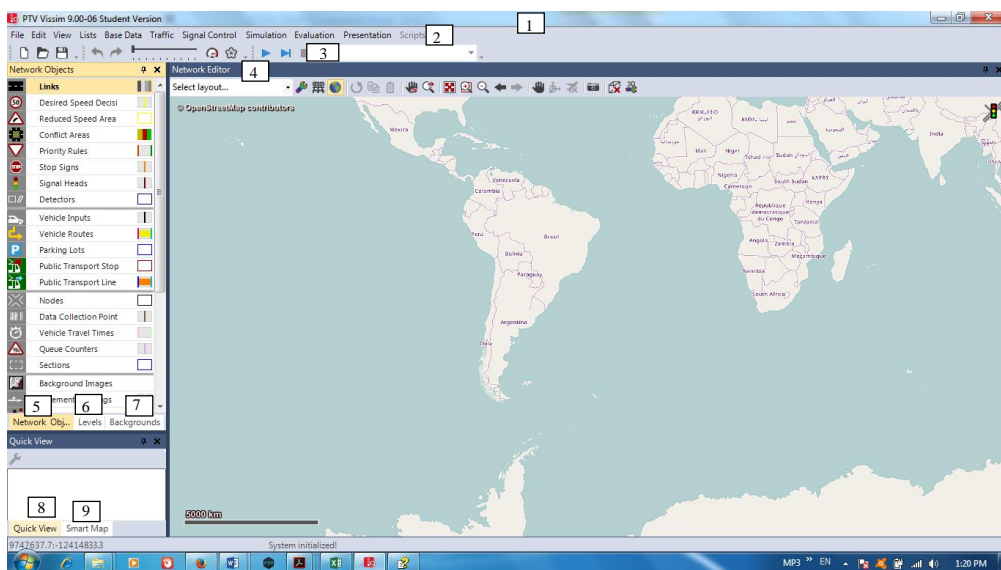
PTV Vissim 9.00-06 Student Version

1

File Edit View Lists Base Data Traffic Signal Control Simulation Evaluation Presentation Scripts

2

3

Network Objects

Network Editor

4

Select layout...

Links
Desired Speed Decisi
Reduced Speed Area
Conflict Areas
Priority Rules
Stop Signs
Signal Heads
Detectors
Vehicle Inputs
Vehicle Routes
Parking Lots
Public Transport Stop
Public Transport Line
Nodes
Data Collection Point
Vehicle Travel Times
Queue Counters
Sections
Background Images
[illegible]ement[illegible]gs

5 6 7

Network Obj... Levels Backgrounds

Quick View

8 9

Quick View Smart Map

© OpenStreetMap contributors

México
Venezuela
Colombia
Perú
Brasil
Bolivia
Paraguay
Chile
Argentina
Mali
Niger
Tchad
Sudan
Nigeria
Cameroun
South Sudan
Kenya
République démocratique du Congo
Tanzania
Angola
Zambia
Namibia
Moçambique
South Africa
India

5000 km

9747637.7;-12414833.3

System initialized!

MP3 EN 1:20 PM